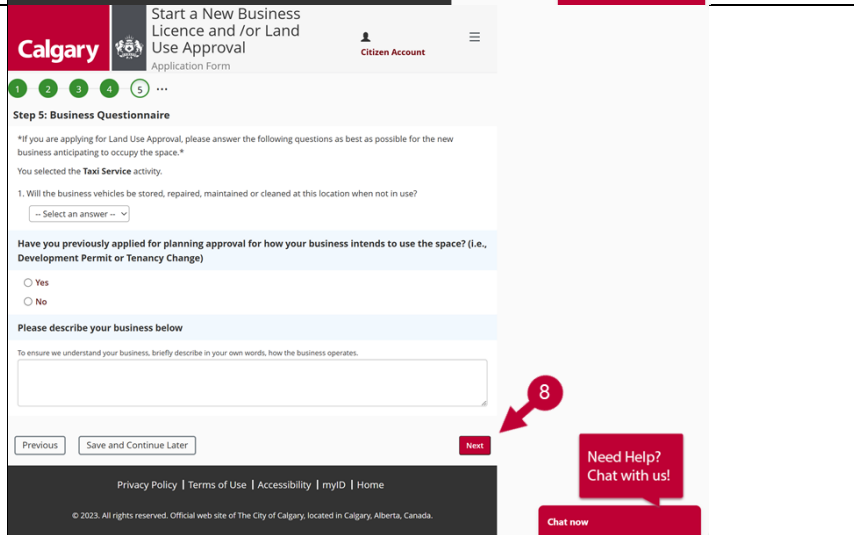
Calgary

Start a New Business Licence and /or Land Use Approval
Application Form

Citizen Account

1 2 3 4 5 ...

Step 5: Business Questionnaire

*If you are applying for Land Use Approval, please answer the following questions as best as possible for the new business anticipating to occupy the space.*

You selected the **Taxi Service** activity.

1. Will the business vehicles be stored, repaired, maintained or cleaned at this location when not in use?

-- Select an answer --

Have you previously applied for planning approval for how your business intends to use the space? (i.e., Development Permit or Tenancy Change)

Yes

No

Please describe your business below

To ensure we understand your business, briefly describe in your own words, how the business operates.

8

Previous | Save and Continue Later | Next

Need Help? Chat with us!

Privacy Policy | Terms of Use | Accessibility | myID | Home

© 2023. All rights reserved. Official web site of The City of Calgary, located in Calgary, Alberta, Canada.

Chat now